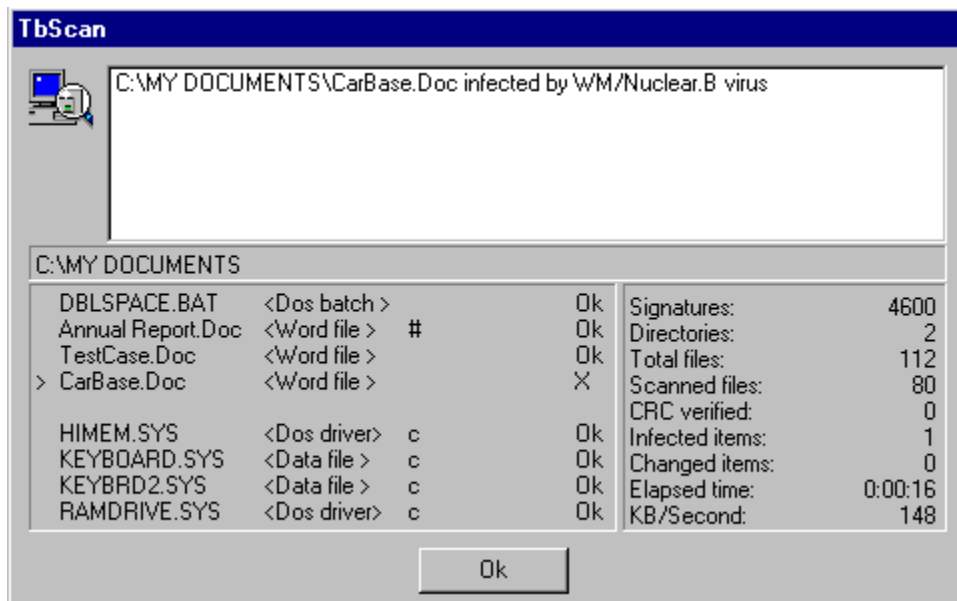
TbScan

C:\MY DOCUMENTS\CarBase.Doc infected by WM/Nuclear.B virus

C:\MY DOCUMENTS

| | | | | |
|---|---|---|---|---|
| | DBLSPACE.BAT | <Dos batch > | | Ok |
| | Annual Report.Doc | <Word file > | # | Ok |
| | TestCase.Doc | <Word file > | | Ok |
| > | CarBase.Doc | <Word file > | | X |
| | HIMEM.SYS | <Dos driver> | c | Ok |
| | KEYBOARD.SYS | <Data file > | c | Ok |
| | KEYBRD2.SYS | <Data file > | c | Ok |
| | RAMDRIVE.SYS | <Dos driver> | c | Ok |

| | |
|---|---|
| Signatures: | 4600 |
| Directories: | 2 |
| Total files: | 112 |
| Scanned files: | 80 |
| CRC verified: | 0 |
| Infected items: | 1 |
| Changed items: | 0 |
| Elapsed time: | 0:00:16 |
| KB/Second: | 148 |

Ok